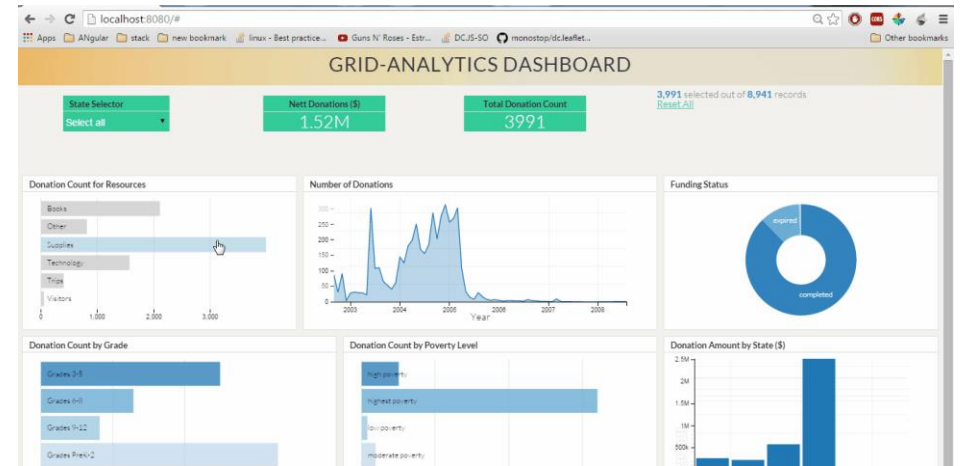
localhost:8080/#

Apps ANgular stack new bookmark linux - Best practice... Guns N' Roses - Estr... DCJS-SO monostop/dc.leaflet... Other bookmarks

GRID-ANALYTICS DASHBOARD

State Selector
Select all

Nett Donations ($)
1.52M

Total Donation Count
3991

3,991 selected out of 8,941 records
Reset All

Donation Count for Resources
Books
Other
Supplies
Technology
Trips
Visitors
0 1,000 2,000 3,000

Number of Donations
300
250
200
150
100
50
0
2003 2004 2005 2006 2007 2008
Year

Funding Status
expired
completed

Donation Count by Grade
Grades 3-5
Grades 6-8
Grades 9-12
Grades PreK-2

Donation Count by Poverty Level
high poverty
highest poverty
low poverty
moderate poverty

Donation Amount by State ($)
2.5M
2M
1.5M
1M
500k